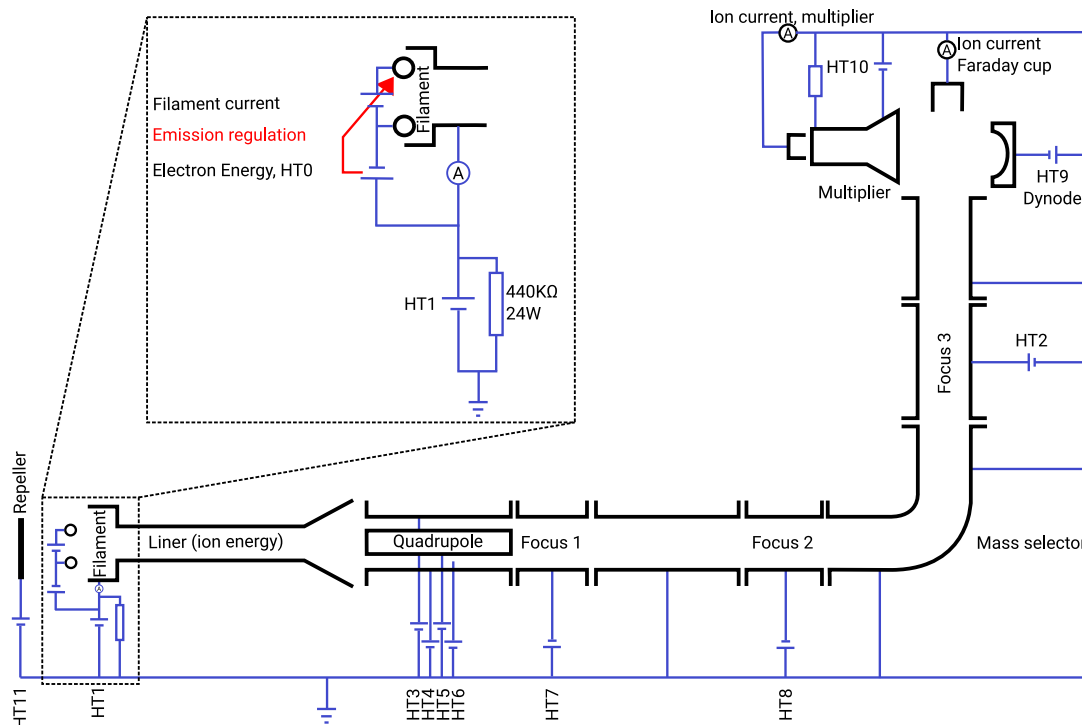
Ion current, multiplier
A
A
Ion current
Faraday cup
HT10
Multiplier
HT9
Dynode
Filament current
Emission regulation
Electron Energy, HT0
Filament
Filament
A
HT1
440KΩ
24W
HT2
Focus 3
Repeller
Filament
A
Liner (ion energy)
Quadrupole
Focus 1
Focus 2
Mass selector
HT11
HT1
HT3
HT4
HT5
HT6
HT7
HT8